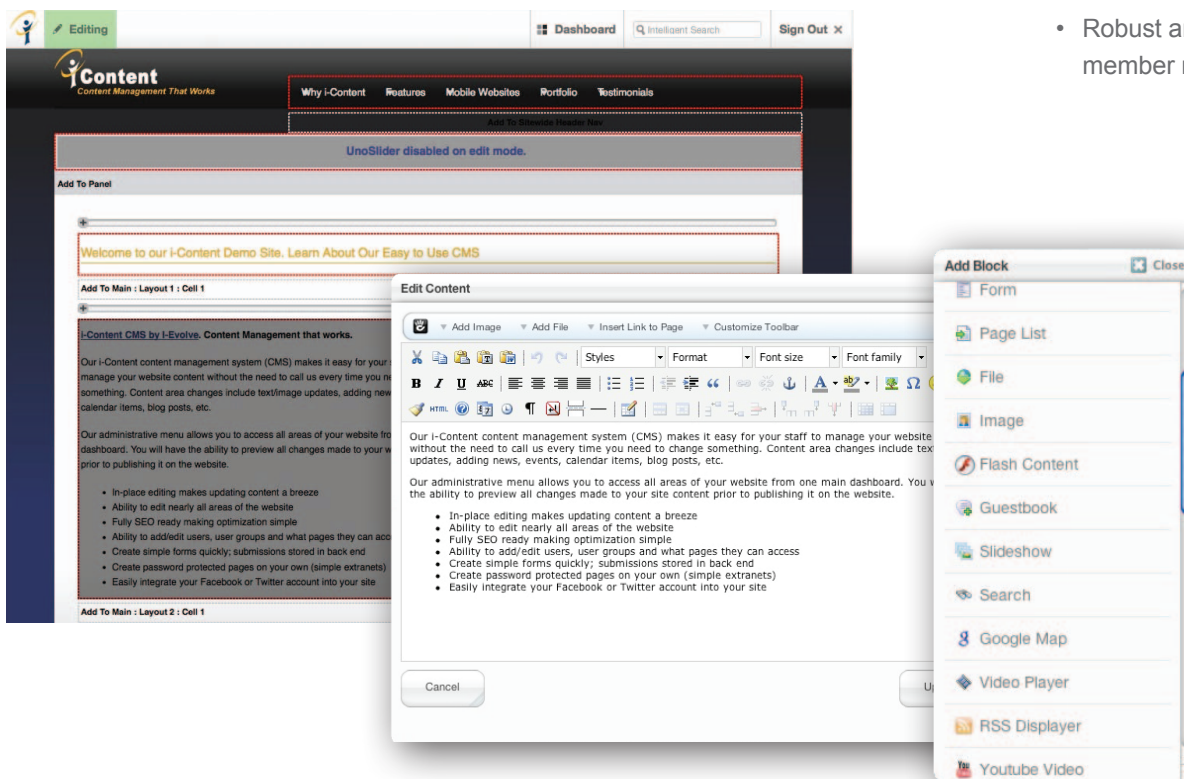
Editing

Dashboard

Intelligent Search

Sign Out ×

• Robust a
member

iContent
Content Management That Works

Why i-Content Features Mobile Websites Portfolio Testimonials

Add To Sitewide Header Nav

UnoSlider disabled on edit mode.

Add To Panel

Welcome to our i-Content Demo Site. Learn About Our Easy to Use CMS

Add To Main : Layout 1 : Cell 1

i-Content CMS by I-Evolve. Content Management that works.

Our i-Content content management system (CMS) makes it easy for your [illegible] manage your website content without the need to call us every time you n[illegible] something. Content area changes include text/image updates, adding new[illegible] calendar items, blog posts, etc.

Our administrative menu allows you to access all areas of your website fro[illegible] dashboard. You will have the ability to preview all changes made to your w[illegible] prior to publishing it on the website.

• In-place editing makes updating content a breeze
• Ability to edit nearly all areas of the website
• Fully SEO ready making optimization simple
• Ability to add/edit users, user groups and what pages they can acc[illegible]
• Create simple forms quickly; submissions stored in back end
• Create password protected pages on your own (simple extranets)
• Easily integrate your Facebook or Twitter account into your site

Add To Main : Layout 2 : Cell 1

Edit Content

Add Image Add File Insert Link to Page Customize Toolbar

Styles Format Font size Font family

Our i-Content content management system (CMS) makes it easy for your staff to manage your website without the need to call us every time you need to change something. Content area changes include tex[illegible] updates, adding news, events, calendar items, blog posts, etc.

Our administrative menu allows you to access all areas of your website from one main dashboard. You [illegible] the ability to preview all changes made to your site content prior to publishing it on the website.

• In-place editing makes updating content a breeze
• Ability to edit nearly all areas of the website
• Fully SEO ready making optimization simple
• Ability to add/edit users, user groups and what pages they can access
• Create simple forms quickly; submissions stored in back end
• Create password protected pages on your own (simple extranets)
• Easily integrate your Facebook or Twitter account into your site

Cancel

U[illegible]

Add Block
Close
Form
Page List
File
Image
Flash Content
Guestbook
Slideshow
Search
Google Map
Video Player
RSS Displayer
Youtube Video